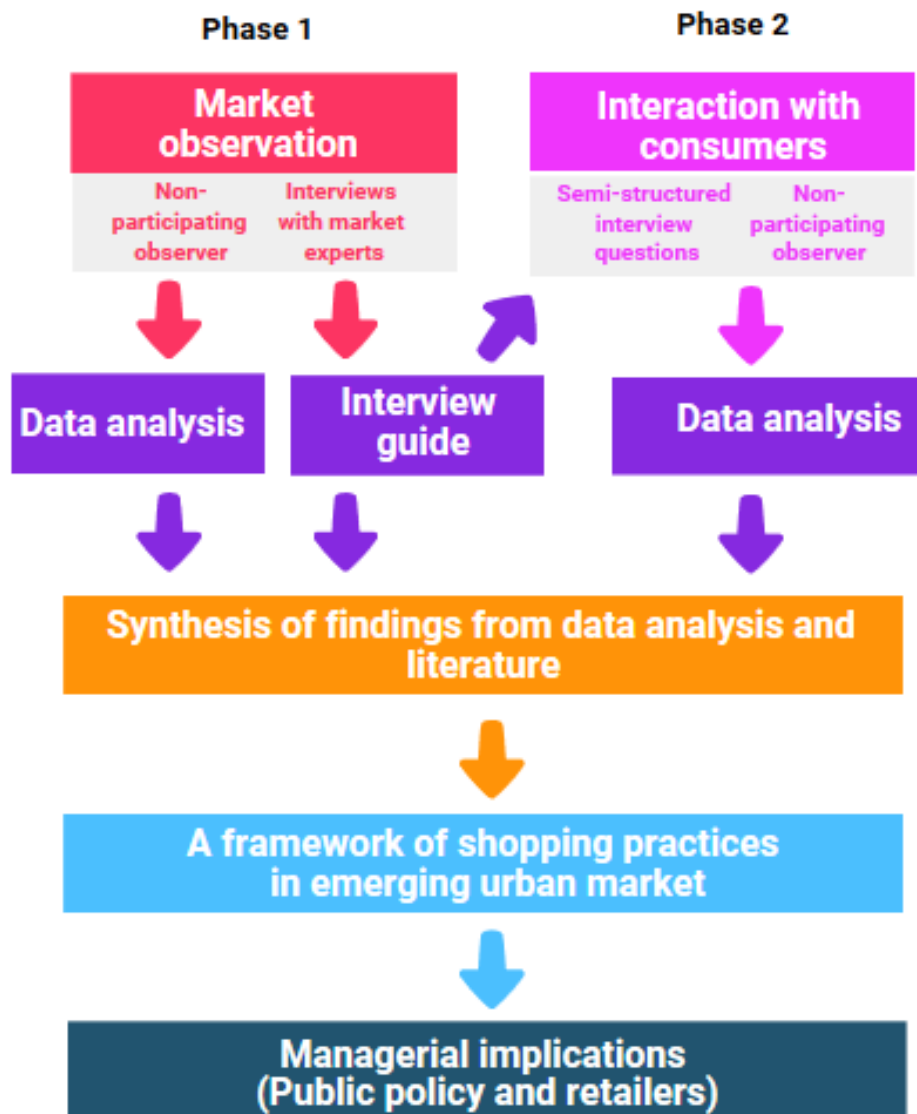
Phase 1

Phase 2

Market observation

Non-participating observer

Interviews with market experts

Interaction with consumers

Semi-structured interview questions

Non-participating observer

Data analysis

Interview guide

Data analysis

Synthesis of findings from data analysis and literature

A framework of shopping practices in emerging urban market

Managerial implications (Public policy and retailers)